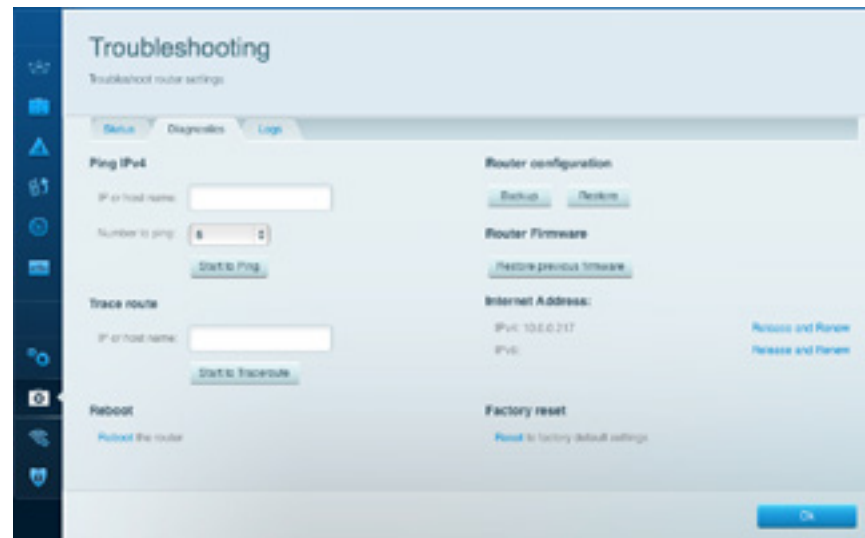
Troubleshooting

Troubleshoot router settings

Status
Diagnostics
Logs

Ping IPv4

IP or host name:

Number to ping: 5

Start to Ping

Trace route

IP or host name:

Start to Traceroute

Reboot

Reboot the router

Router configuration

Backup
Restore

Router Firmware

Restore previous firmware

Internet Address:

IPv4: 10.0.0.217
Release and Renew

IPv6:
Release and Renew

Factory reset

Reset to factory default settings

Ok